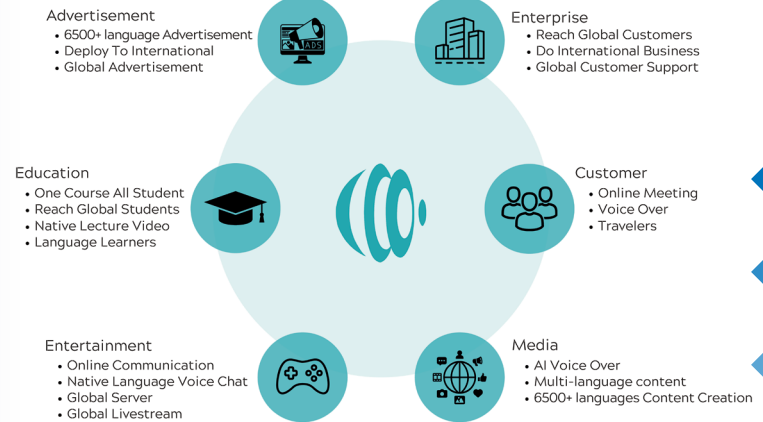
Advertisement
- 6500+ language Advertisement
- Deploy To International
- Global Advertisement

Enterprise
- Reach Global Customers
- Do International Business
- Global Customer Support

ADS

Education
- One Course All Student
- Reach Global Students
- Native Lecture Video
- Language Learners

Customer
- Online Meeting
- Voice Over
- Travelers

Entertainment
- Online Communication
- Native Language Voice Chat
- Global Server
- Global Livestream

Media
- AI Voice Over
- Multi-language content
- 6500+ languages Content Creation